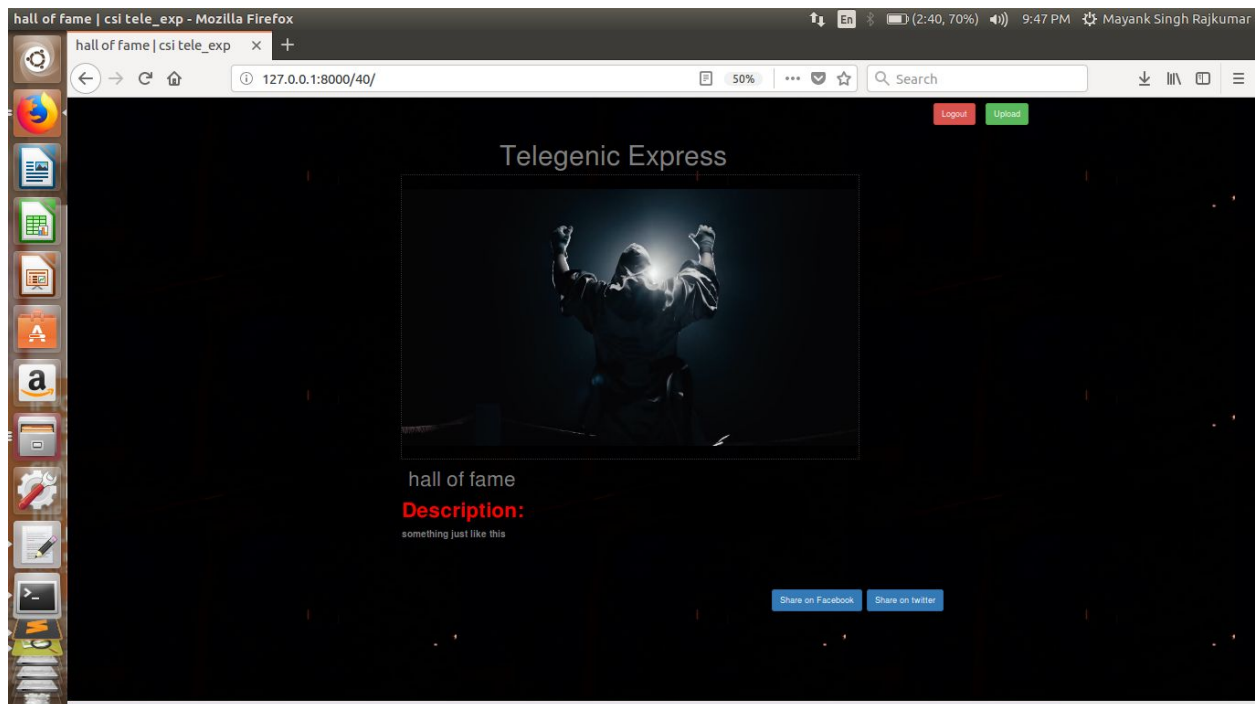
hall of fame | csi tele_exp - Mozilla Firefox

En (2:40, 70%) 9:47 PM Mayank Singh Rajkumar

hall of fame | csi tele_exp ×

127.0.0.1:8000/40/

50%

Search

Logout Upload

Telegenic Express

hall of fame

Description:

something just like this

Share on Facebook Share on twitter